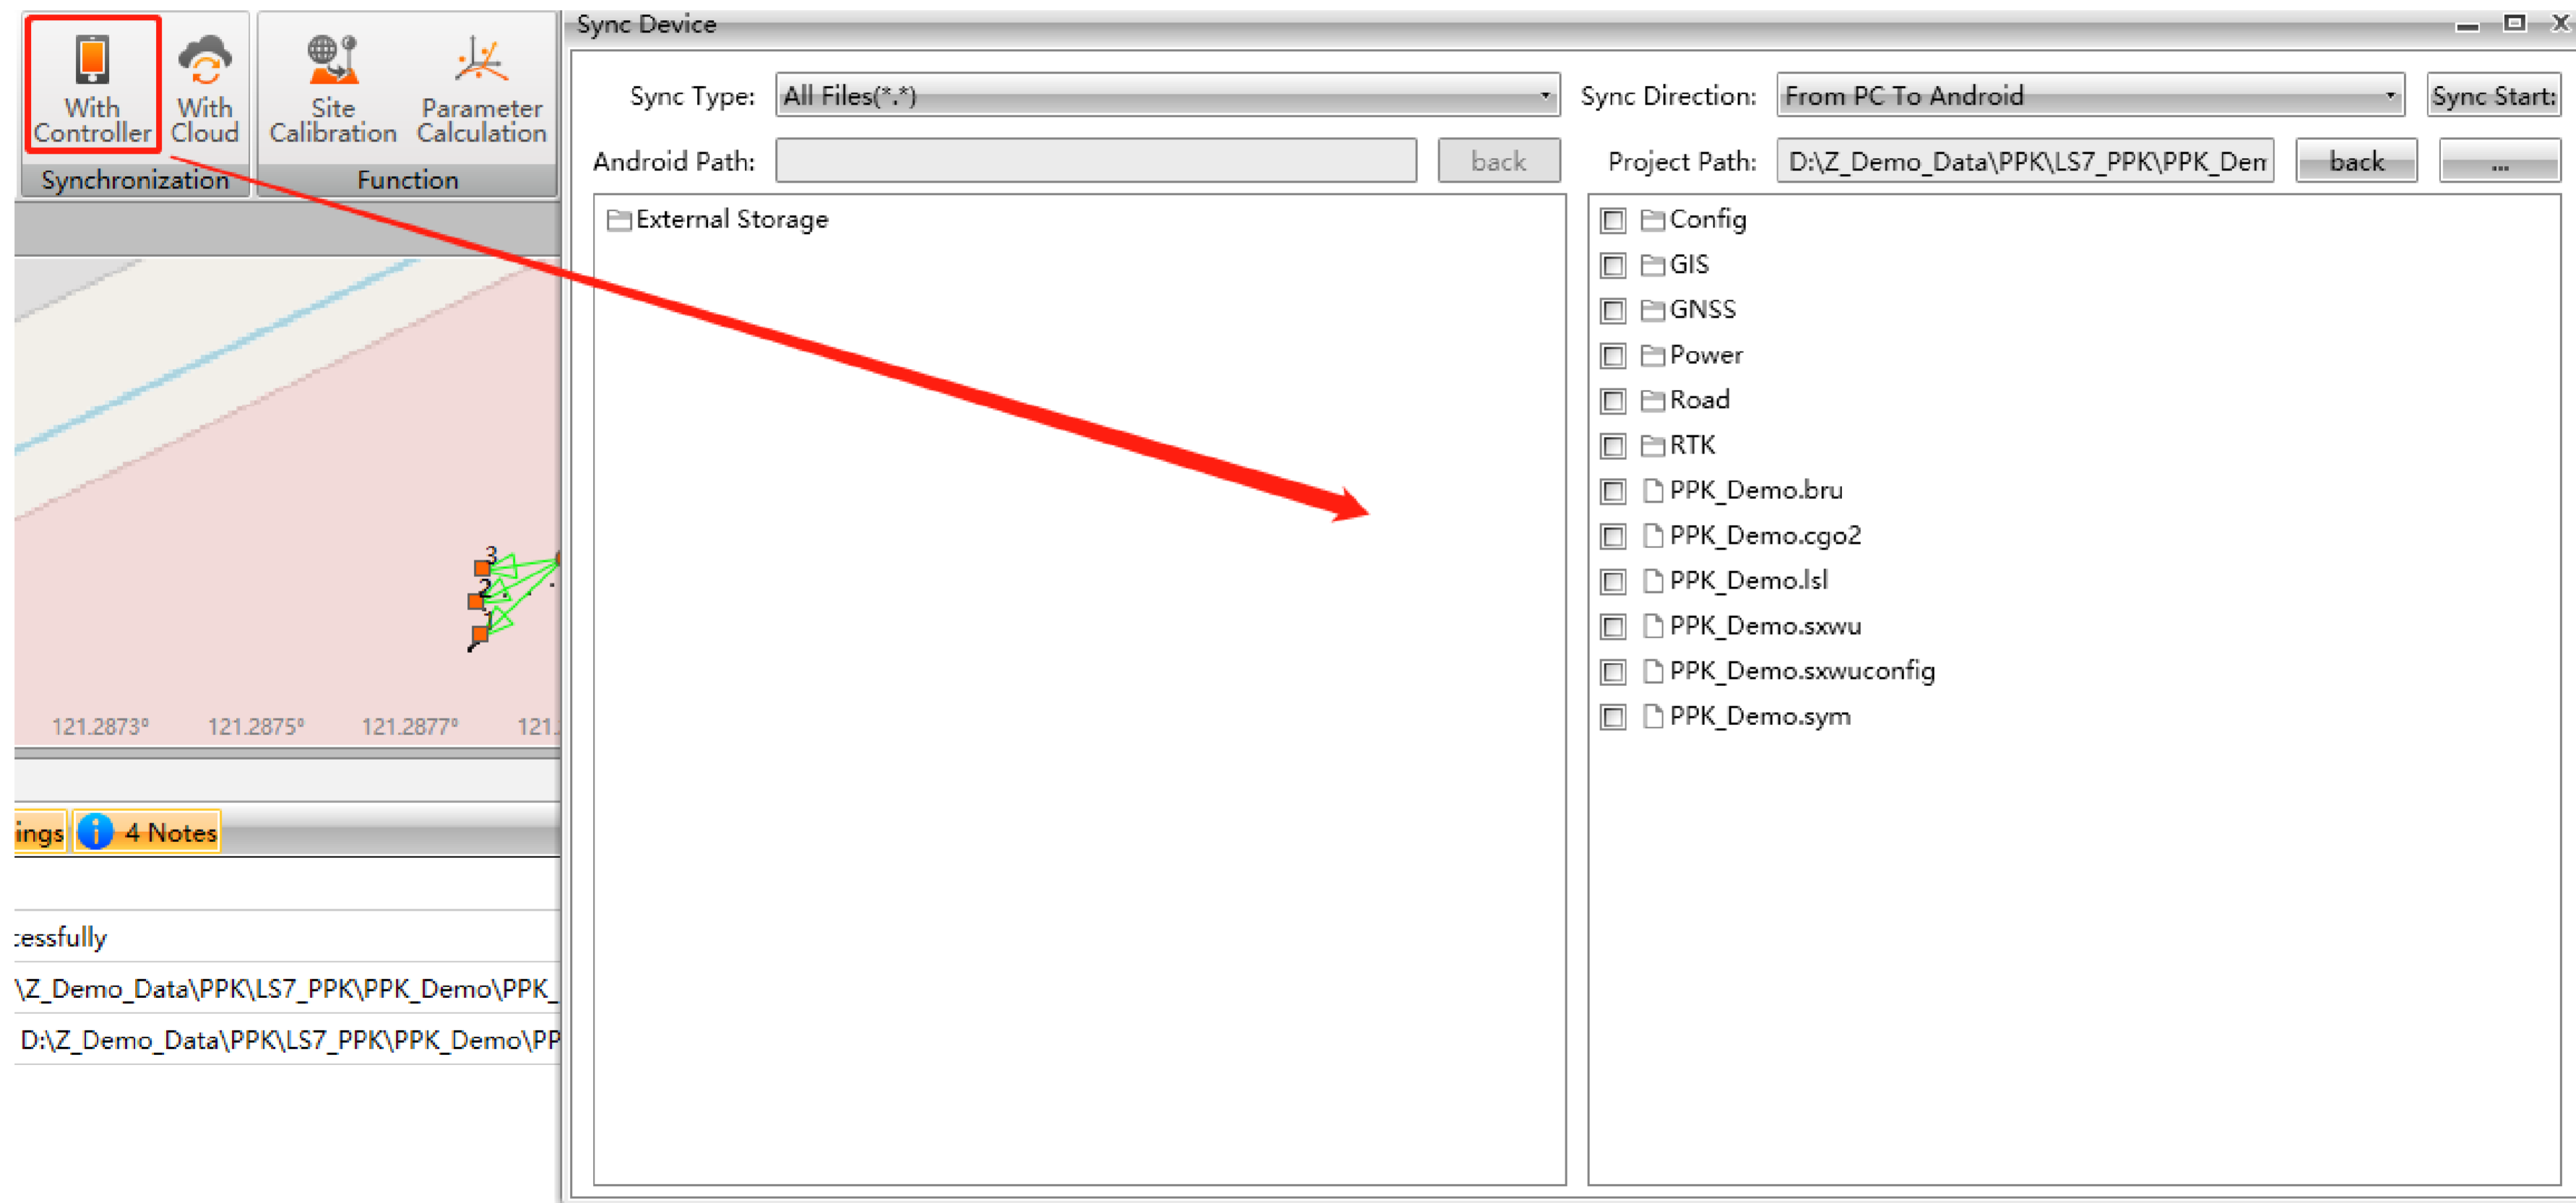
With Controller
With Cloud
Synchronization
Site Calibration
Parameter Calculation
Function

3
2
1

121.2873°
121.2875°
121.2877°
121.

ings
4 Notes

cessfully
\Z_Demo_Data\PPK\LS7_PPK\PPK_Demo\PPK_
D:\Z_Demo_Data\PPK\LS7_PPK\PPK_Demo\PP

Sync Device

Sync Type: All Files(*.*)
Sync Direction: From PC To Android
Sync Start:
Android Path:
back
Project Path: D:\Z_Demo_Data\PPK\LS7_PPK\PPK_Den
back
...

External Storage

Config
GIS
GNSS
Power
Road
RTK
PPK_Demo.bru
PPK_Demo.cgo2
PPK_Demo.lsl
PPK_Demo.sxwu
PPK_Demo.sxwuconfig
PPK_Demo.sym